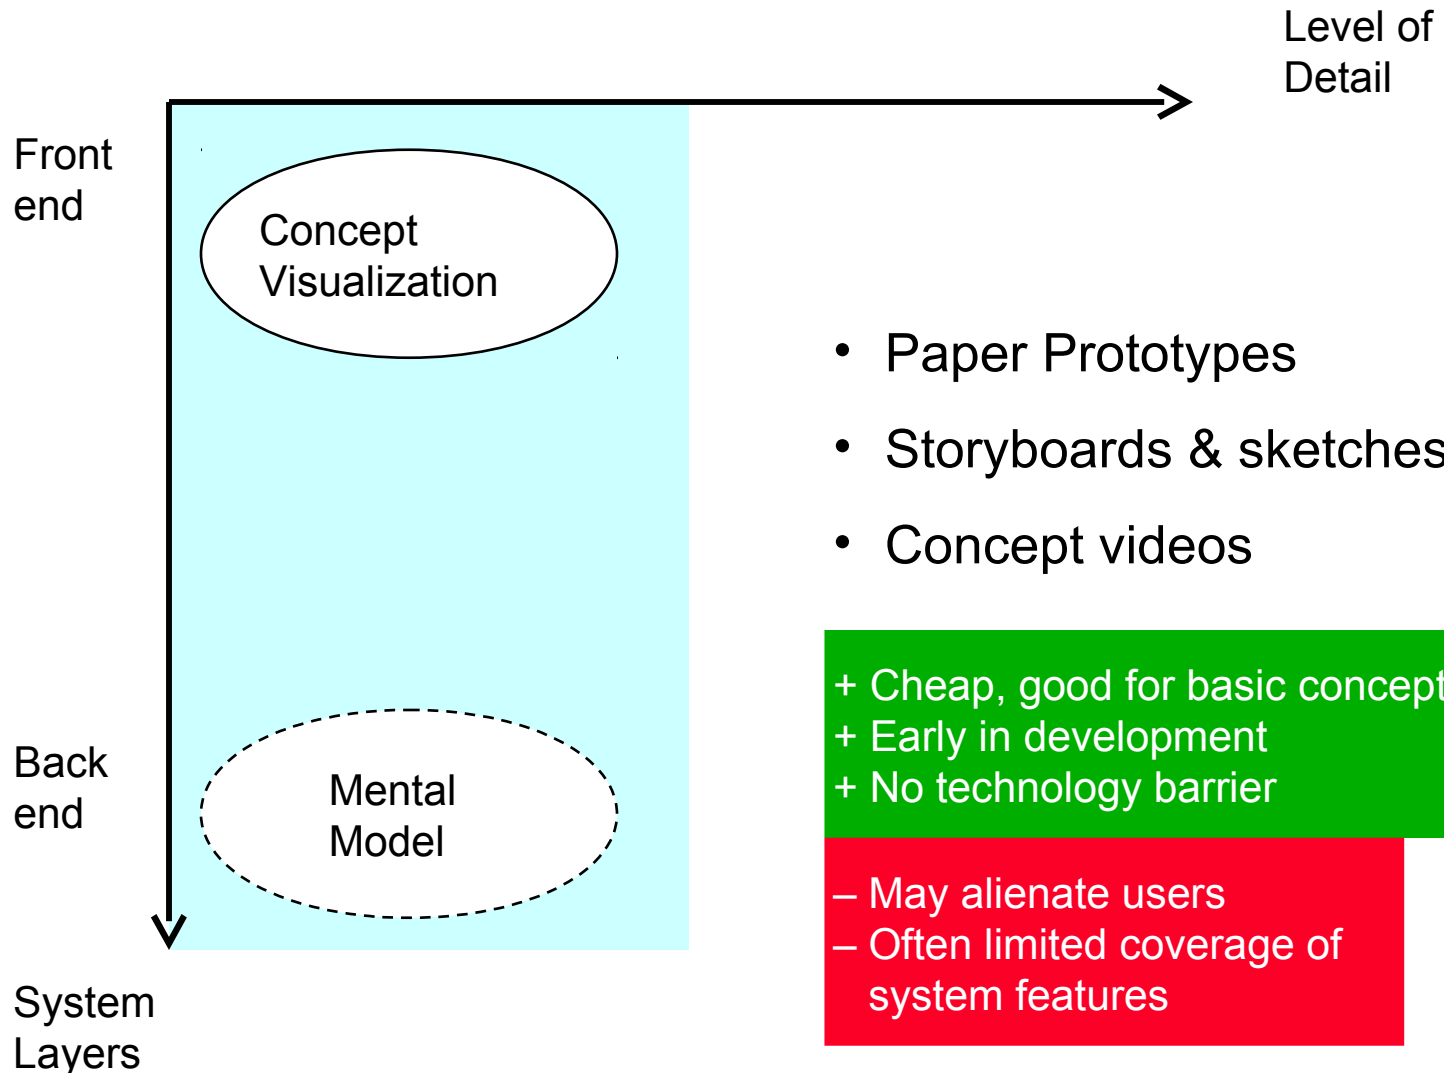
Level of Detail

Front end

Concept Visualization

Back end

Mental Model

System Layers

• Paper Prototypes

• Storyboards & sketches

• Concept videos

+ Cheap, good for basic concept
+ Early in development
+ No technology barrier

– May alienate users
– Often limited coverage of system features